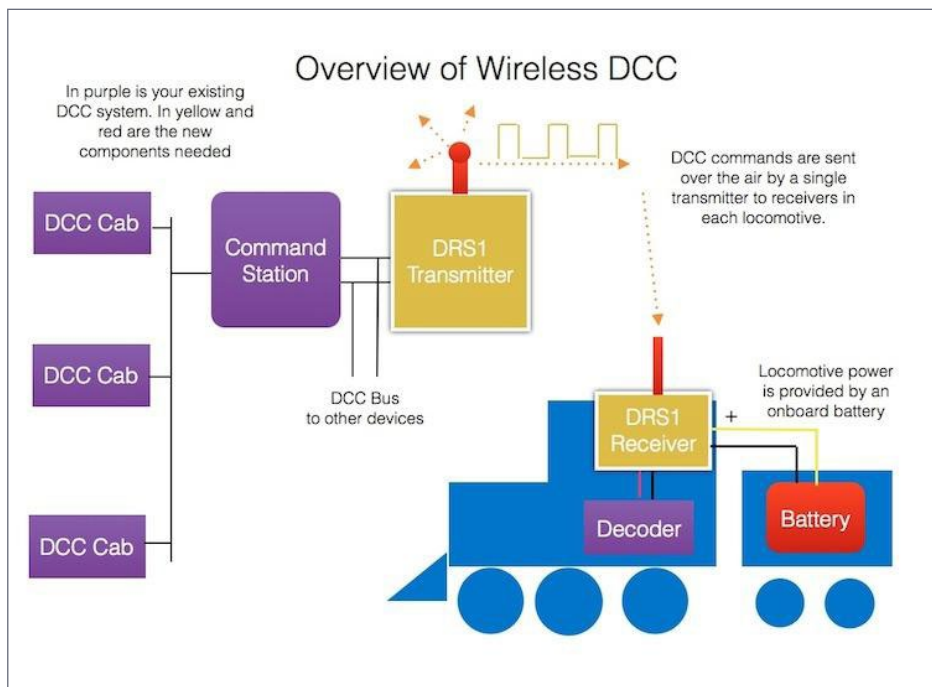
Overview of Wireless DCC

In purple is your existing DCC system. In yellow and red are the new components needed

DCC commands are sent over the air by a single transmitter to receivers in each locomotive.

DCC Cab

DCC Cab

DCC Cab

Command Station

DRS1 Transmitter

DCC Bus to other devices

Locomotive power is provided by an onboard battery

DRS1 Receiver

+

Decoder

Battery